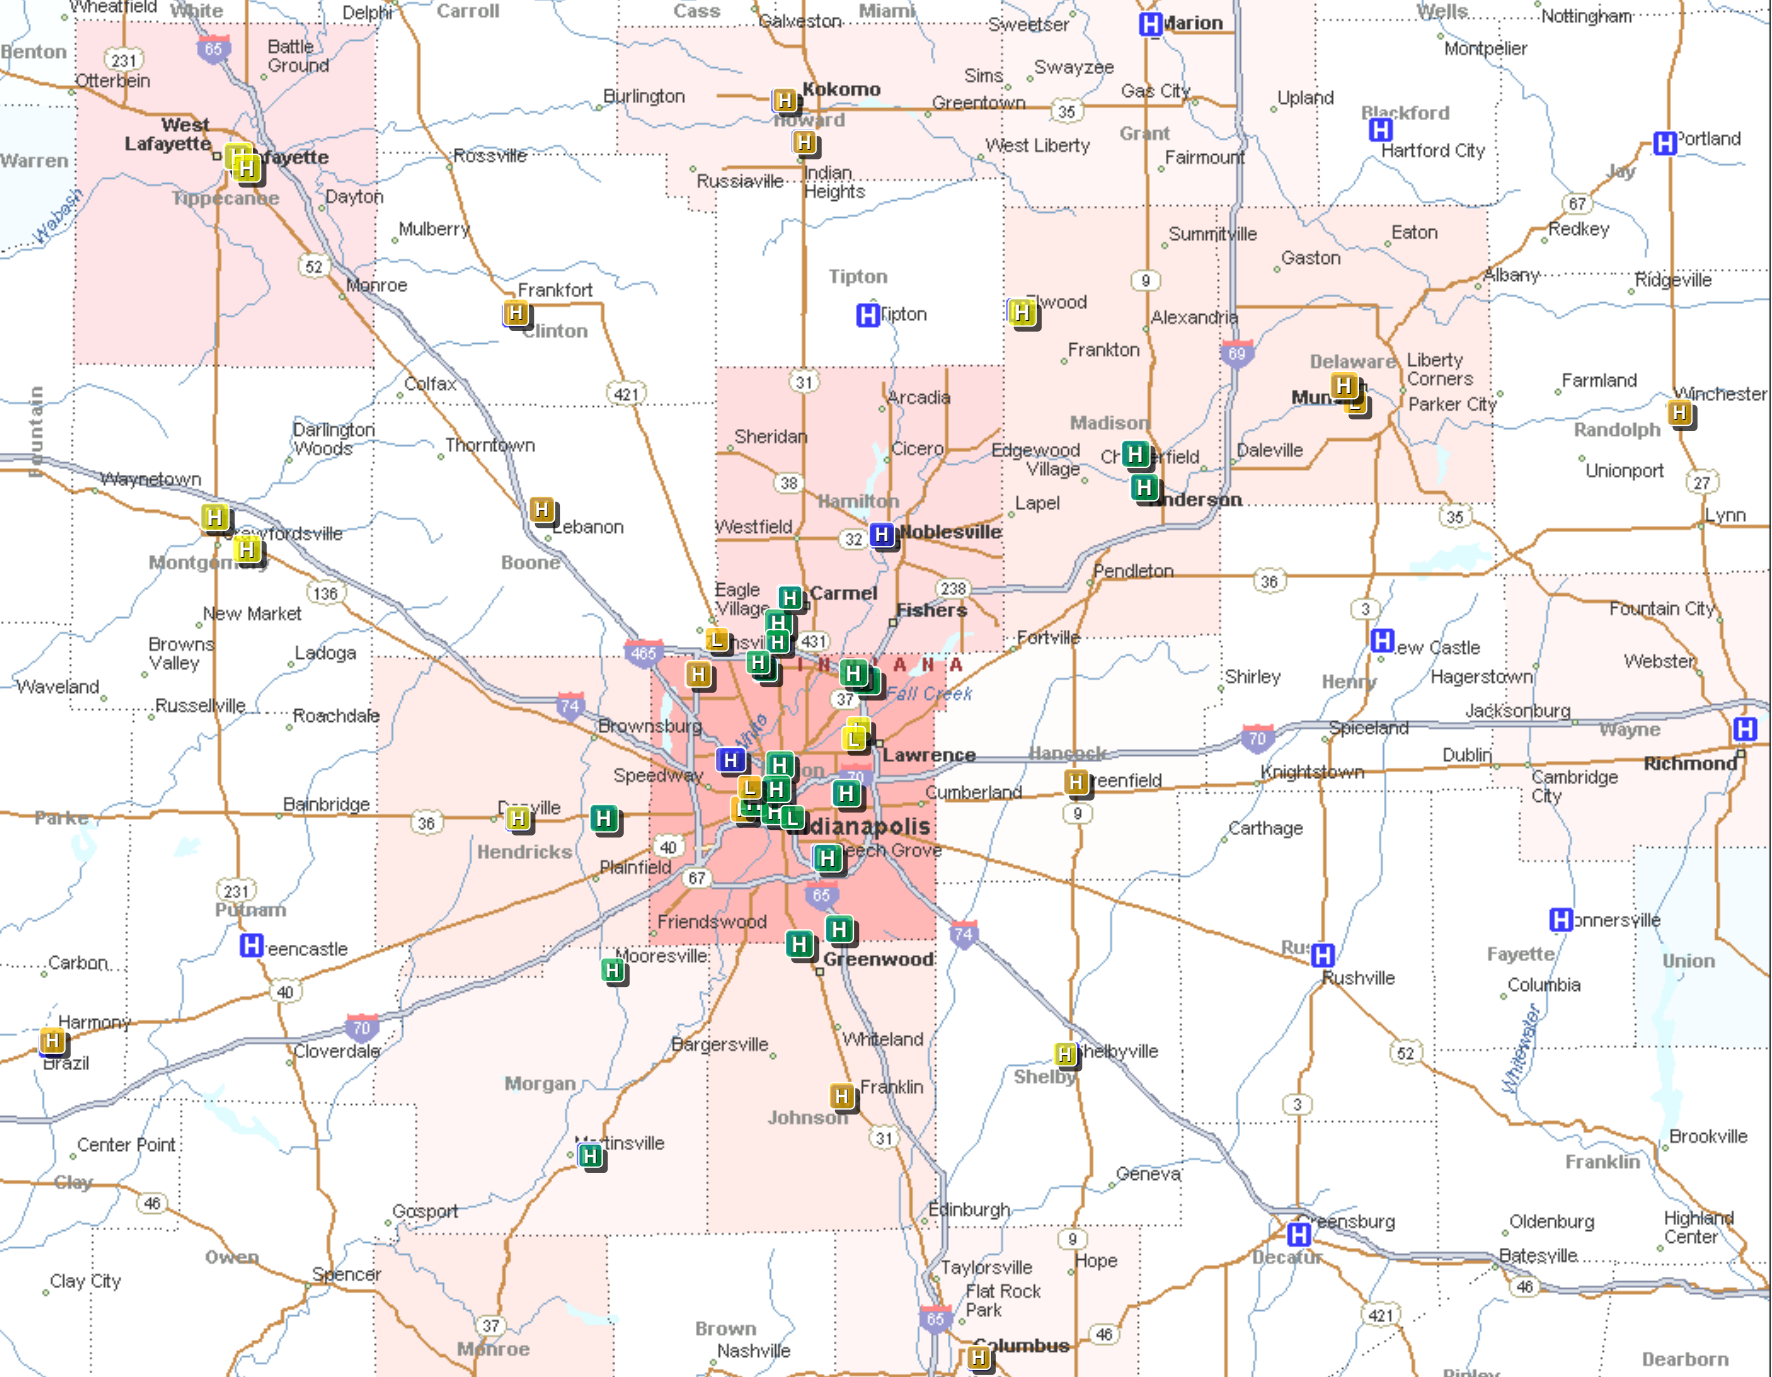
Wheatfield White Delphi Carroll Cass Galveston Miami Sweetser Marion Wells Nottingham
Benton 231 65 Battle Ground Montpelier
Otterbein Burlington Kokomo Sims Swayzee Gas City
West Lafayette Howard Greentown 35 Upland Blackford
Warren Lafayette Rossville Grant West Liberty Fairmount Hartford City Portland
Wabash Tippecanoe Dayton Russiaville Indian Heights Jay
Mulberry 67 Redkey
Summitville Eaton
52 Monroe Frankfort Tipton Gaston Albany Ridgeville
Clinton Tipton Elwood 9 Alexandria
Frankton 69 Delaware Liberty Corners Farmland
Colfax 421 31 Arcadia Muncie Parker City Winchester
Darlington Woods Thorntown Sheridan Madison Randolph
Fountain Cicero Edgewood Village Chesterfield Daleville Unionport
Waynetown 38 Hamilton Anderson 27
Lebanon Lapel Lynn
Crawfordsville Westfield 32 Noblesville 35
Montgomery Boone Pendleton
136 Eagle Village Carmel 238 36
New Market Fishers 3 Fountain City
Browns Valley Ladoga 465 Zionsville 431 Fortville New Castle
Waveland 74 INDIANA Shirley Webster
Russellville Roachdale Brownsburg 37 Fall Creek Henry Hagerstown
White Lawrence 70 Spiceland Jacksonburg
Speedway Hancock Dublin Wayne
Parke Bainbridge 70 Greenfield Knightstown Cambridge City Richmond
36 Danville Cumberland
Hendricks Indianapolis 9 Carthage
40 Plainfield Beech Grove
231 67
Putnam 65
Friendswood 74 Connersville
Greencastle Rush
Carbon Mooresville Greenwood Fayette Union
40 Rushville
Harmony 70 Columbia
Brazil Cloverdale Bargersville Whiteland Shelbyville 52
Morgan Franklin Shelby Whitewater
Johnson 3
Center Point 31 Franklin Brookville
Clay Martinsville Geneva
46
Gosport Edinburgh Greensburg Oldenburg Highland Center
Owen 9 Hope Decatur Batesville
Spencer Taylorsville 46
Clay City Flat Rock Park 421
37 65 46
Brown Columbus
Monroe Nashville Ripley Dearborn